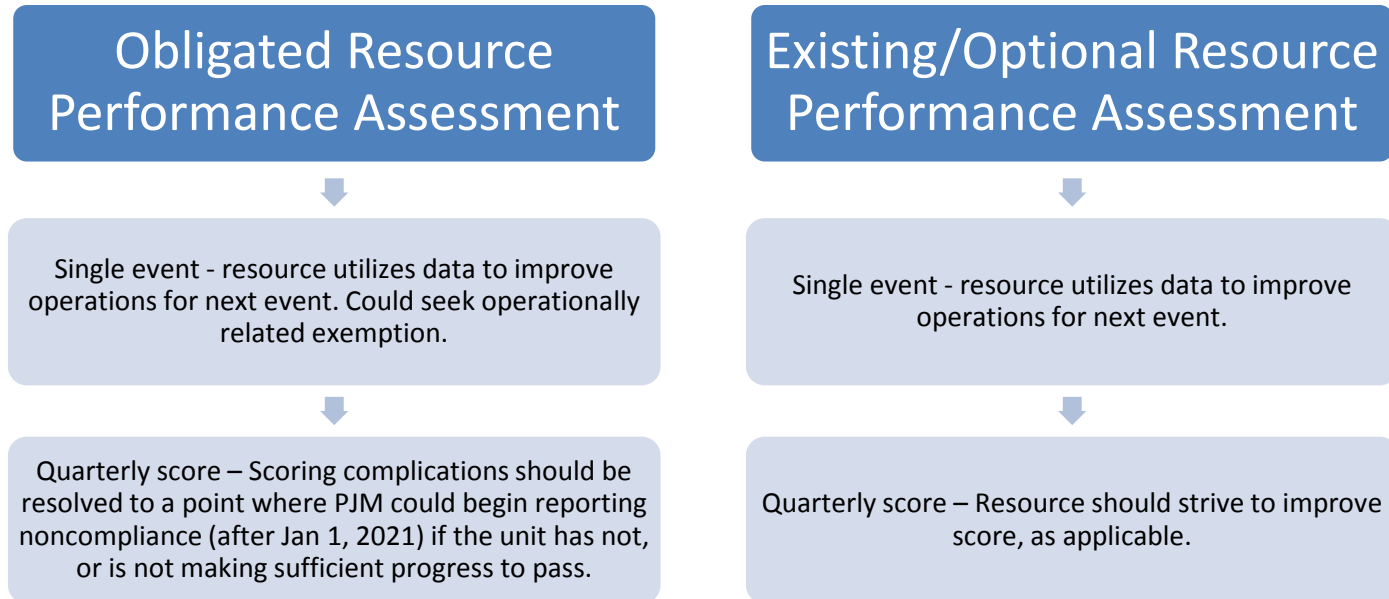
Obligated Resource Performance Assessment

Single event - resource utilizes data to improve operations for next event. Could seek operationally related exemption.

Quarterly score – Scoring complications should be resolved to a point where PJM could begin reporting noncompliance (after Jan 1, 2021) if the unit has not, or is not making sufficient progress to pass.

Existing/Optional Resource Performance Assessment

Single event - resource utilizes data to improve operations for next event.

Quarterly score – Resource should strive to improve score, as applicable.